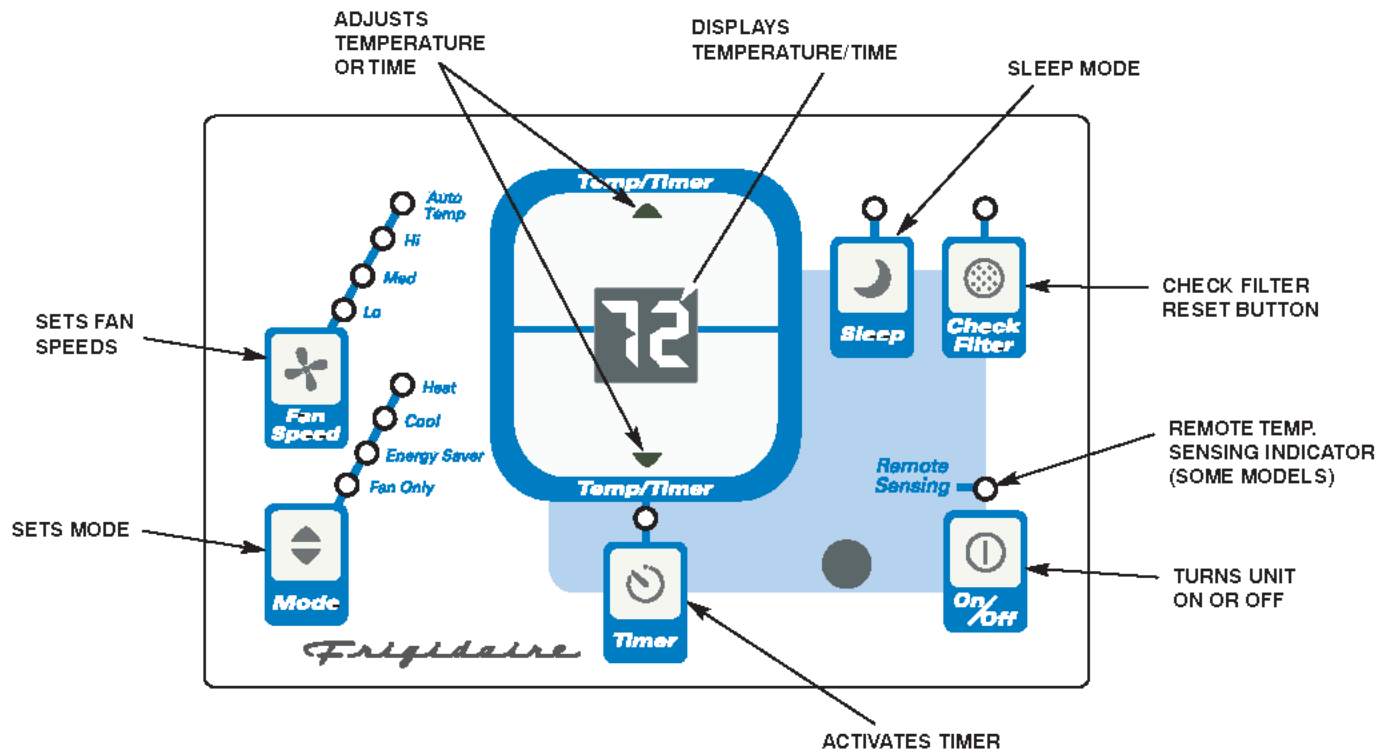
ADJUSTS TEMPERATURE OR TIME

DISPLAYS TEMPERATURE/TIME

SLEEP MODE

Temp/Timer

Auto Temp

Hi

Med

Lo

SETS FAN SPEEDS

Fan Speed

72

Sleep

Check Filter

CHECK FILTER RESET BUTTON

Heat

Cool

Energy Saver

Fan Only

SETS MODE

Mode

Temp/Timer

Remote Sensing

REMOTE TEMP. SENSING INDICATOR (SOME MODELS)

Timer

On/Off

TURNS UNIT ON OR OFF

Frigidaire

ACTIVATES TIMER